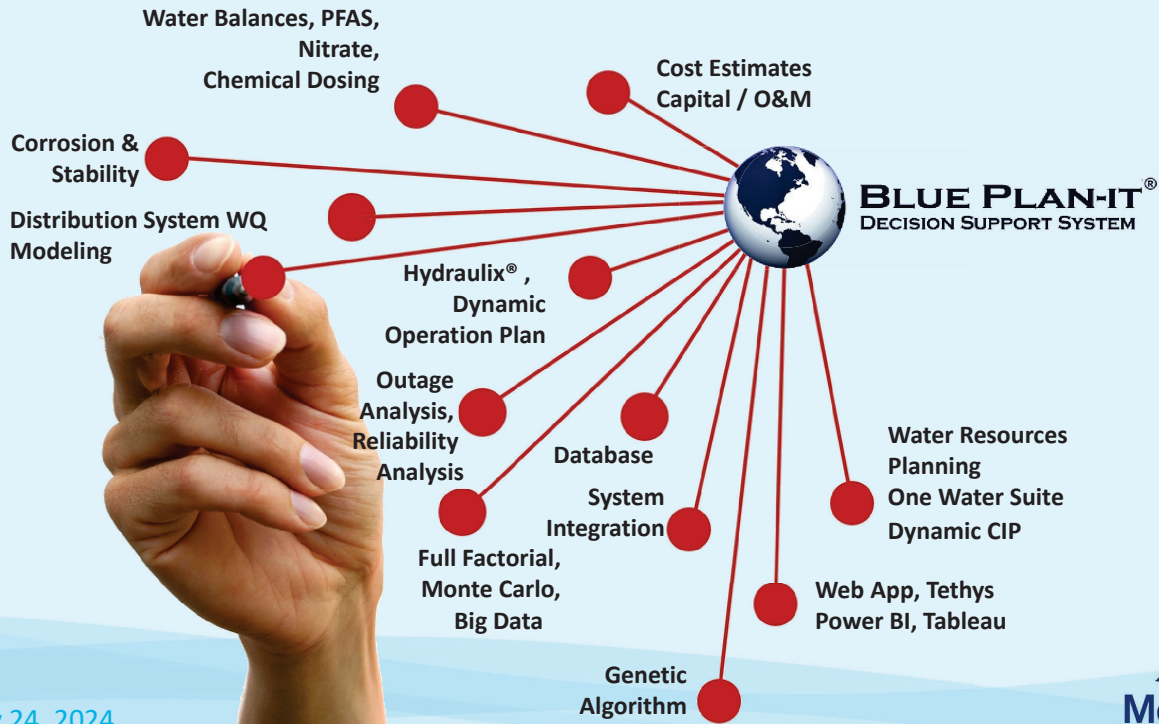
Water Balances, PFAS, Nitrate, Chemical Dosing

Cost Estimates Capital / O&M

Corrosion & Stability

BLUE PLAN-IT®
DECISION SUPPORT SYSTEM

Distribution System WQ Modeling

Hydraulix®, Dynamic Operation Plan

Outage Analysis, Reliability Analysis

Database

Water Resources Planning
One Water Suite
Dynamic CIP

System Integration

Full Factorial, Monte Carlo, Big Data

Web App, Tethys
Power BI, Tableau

Genetic Algorithm

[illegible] 24, 2024

M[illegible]